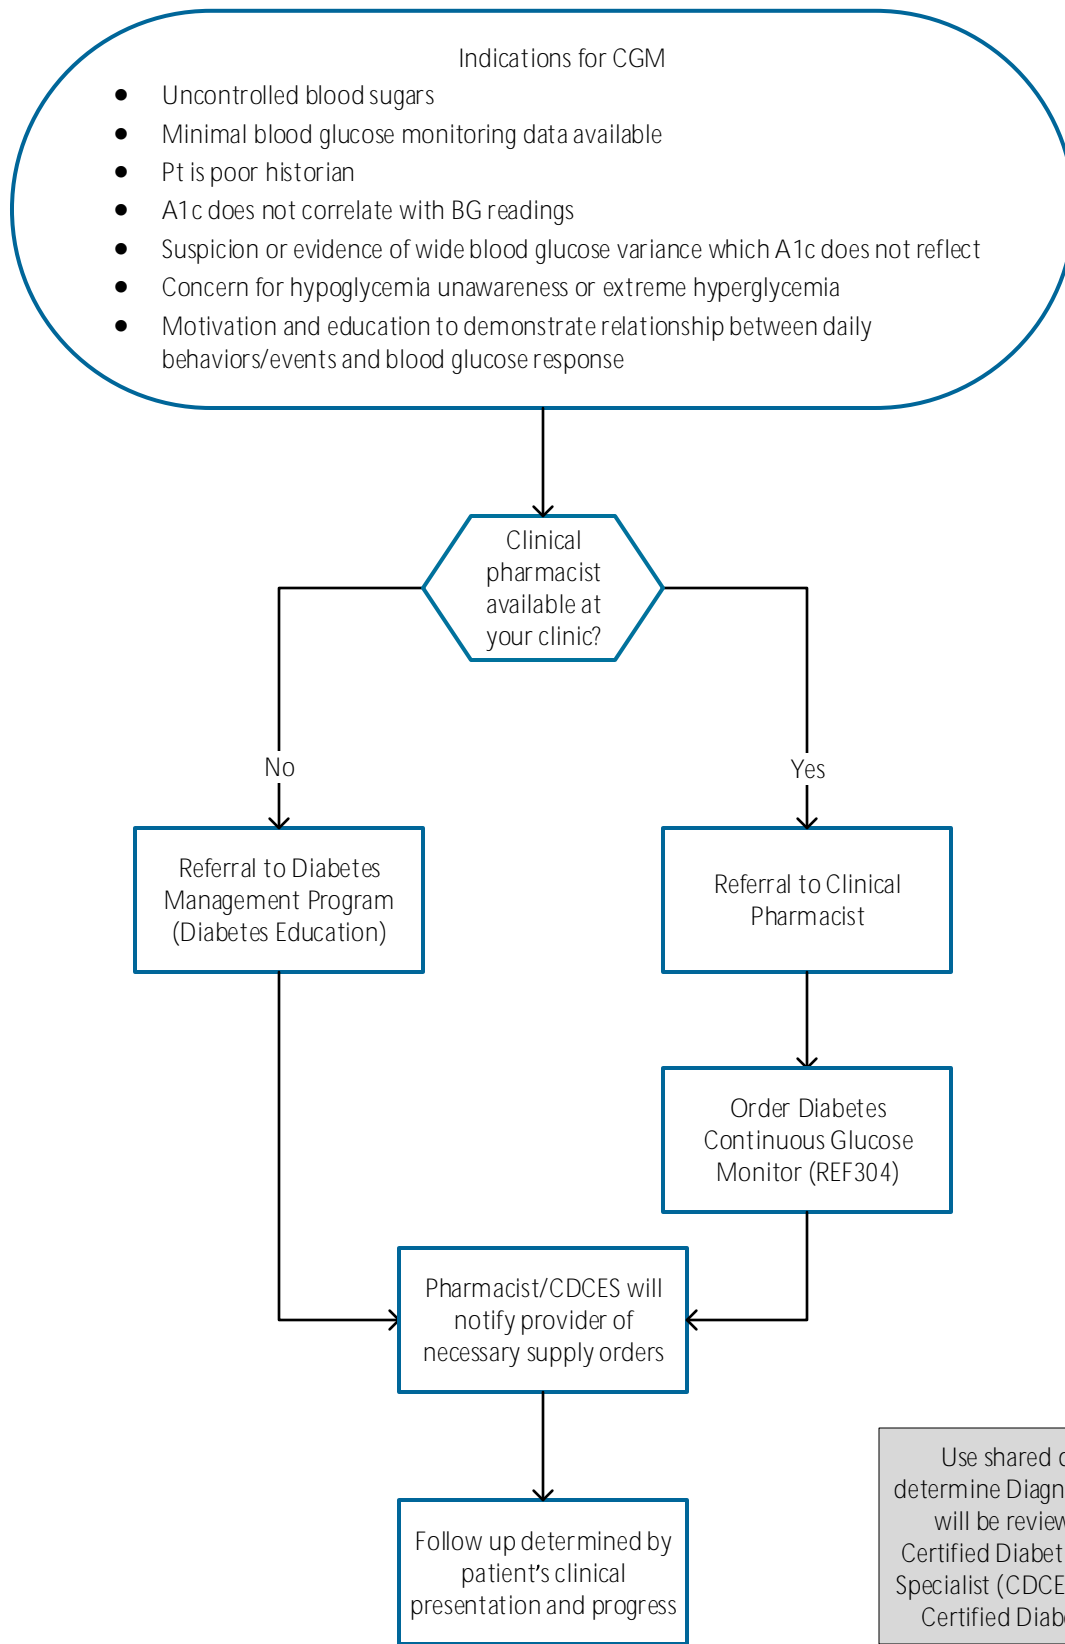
Indications for CGM

- Uncontrolled blood sugars
- Minimal blood glucose monitoring data available
- Pt is poor historian
- A1c does not correlate with BG readings
- Suspicion or evidence of wide blood glucose variance which A1c does not reflect
- Concern for hypoglycemia unawareness or extreme hyperglycemia
- Motivation and education to demonstrate relationship between daily behaviors/events and blood glucose response

Clinical pharmacist available at your clinic?

No

Yes

Referral to Diabetes Management Program (Diabetes Education)

Referral to Clinical Pharmacist

Order Diabetes Continuous Glucose Monitor (REF304)

Pharmacist/CDCES will notify provider of necessary supply orders

Follow up determined by patient's clinical presentation and progress

Use shared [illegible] determine Diagn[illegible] will be review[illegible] Certified Diabet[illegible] Specialist (CDCE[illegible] Certified Diab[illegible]